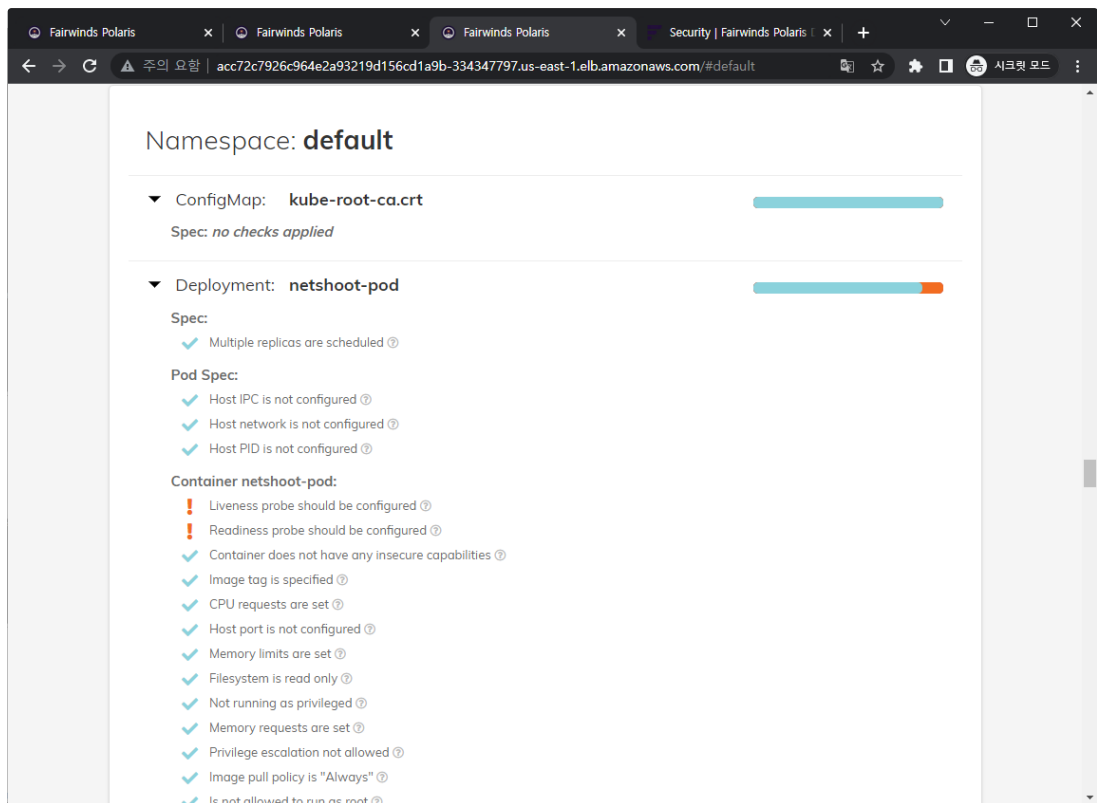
Fairwinds Polaris
Fairwinds Polaris
Fairwinds Polaris
Security | Fairwinds Polaris
주의 요함 acc72c7926c964e2a93219d156cd1a9b-334347797.us-east-1.elb.amazonaws.com/#default
시크릿 모드

Namespace: **default**

ConfigMap: **kube-root-ca.crt**

**Spec:** *no checks applied*

Deployment: **netshoot-pod**

**Spec:**

Multiple replicas are scheduled

**Pod Spec:**

Host IPC is not configured

Host network is not configured

Host PID is not configured

**Container netshoot-pod:**

Liveness probe should be configured

Readiness probe should be configured

Container does not have any insecure capabilities

Image tag is specified

CPU requests are set

Host port is not configured

Memory limits are set

Filesystem is read only

Not running as privileged

Memory requests are set

Privilege escalation not allowed

Image pull policy is "Always"

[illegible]